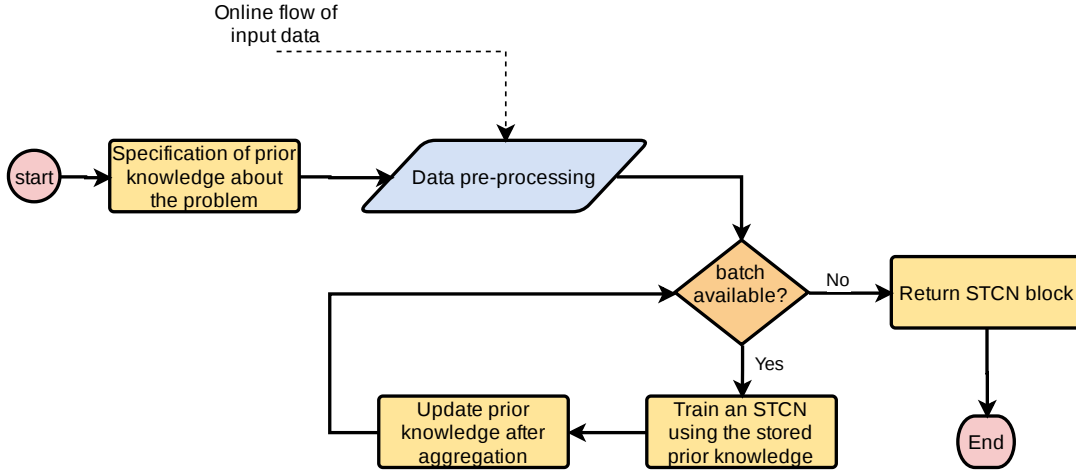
Online flow of input data

start

Specification of prior knowledge about the problem

Data pre-processing

batch available?

No

Return STCN block

Yes

Train an STCN using the stored prior knowledge

Update prior knowledge after aggregation

End